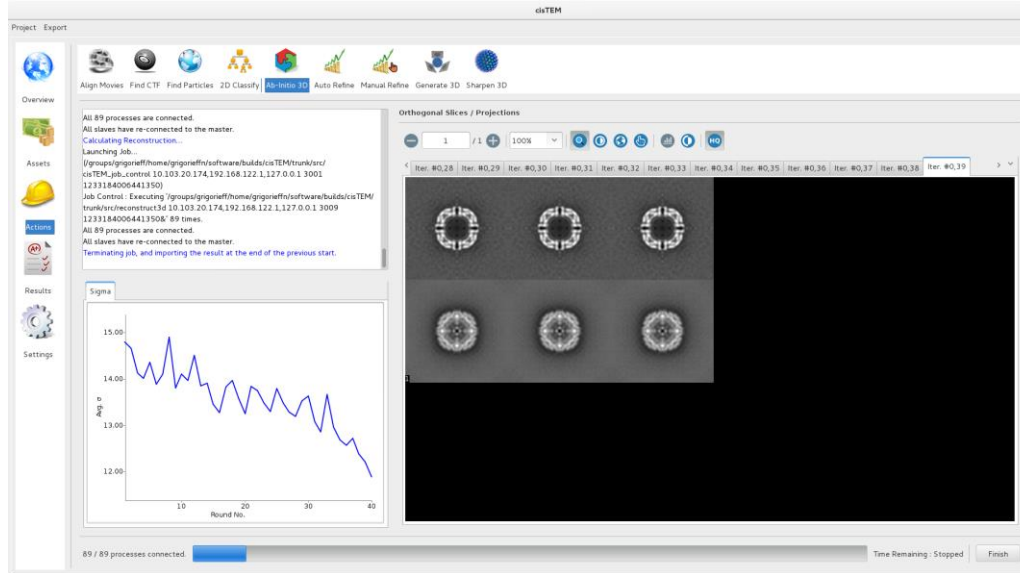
cisTEM

Project Export

Overview

Assets

Actions

Results

Settings

Align Movies Find CTF Find Particles 2D Classify Ab-Initio 3D Auto Refine Manual Refine Generate 3D Sharpen 3D

All 89 processes are connected.
All slaves have re-connected to the master.
Calculating Reconstruction...
Launching Job...
(/groups/grigorieff/home/grigorieffn/software/builds/cisTEM/trunk/src/cisTEM_job_control 10.103.20.174,192.168.122.1,127.0.0.1 3001 1233184006441350)
Job Control : Executing '/groups/grigorieff/home/grigorieffn/software/builds/cisTEM/trunk/src/reconstruct3d 10.103.20.174,192.168.122.1,127.0.0.1 3009 1233184006441350&' 89 times.
All 89 processes are connected.
All slaves have re-connected to the master.
Terminating job, and importing the result at the end of the previous start.

Sigma

15.00
14.00
13.00
12.00
Avg. σ
10 20 30 40
Round No.

Orthogonal Slices / Projections

1 /1 100%

Iter. #0,28 Iter. #0,29 Iter. #0,30 Iter. #0,31 Iter. #0,32 Iter. #0,33 Iter. #0,34 Iter. #0,35 Iter. #0,36 Iter. #0,37 Iter. #0,38 Iter. #0,39

89 / 89 processes connected.

Time Remaining : Stopped

Finish